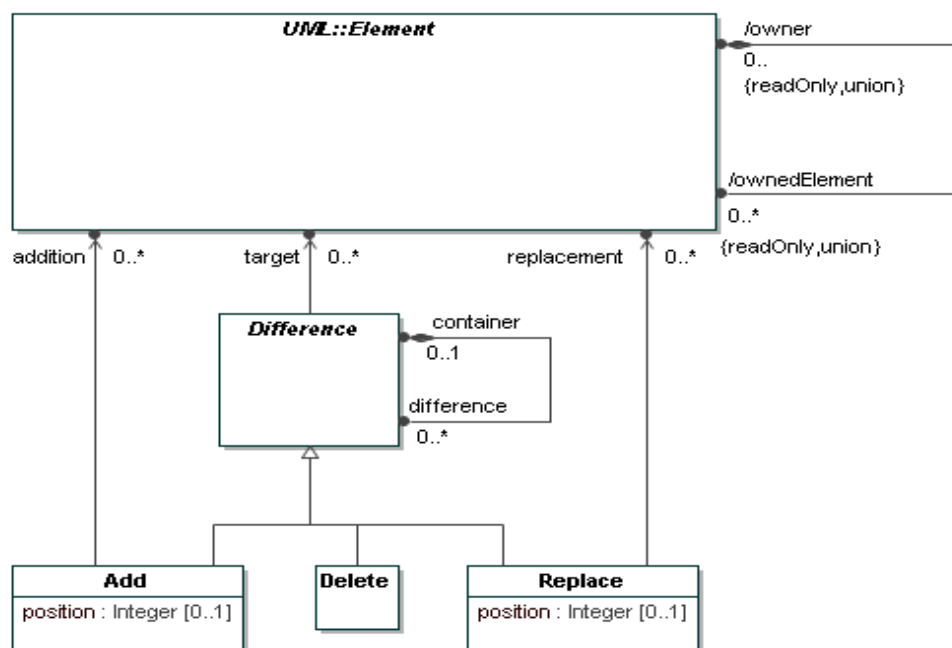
UML::Element

/owner
0..
{readOnly,union}

/ownedElement
0..*
{readOnly,union}

addition 0..*

target 0..*

replacement 0..*

Difference

container
0..1

difference
0..*

Add
position : Integer [0..1]

Delete

Replace
position : Integer [0..1]